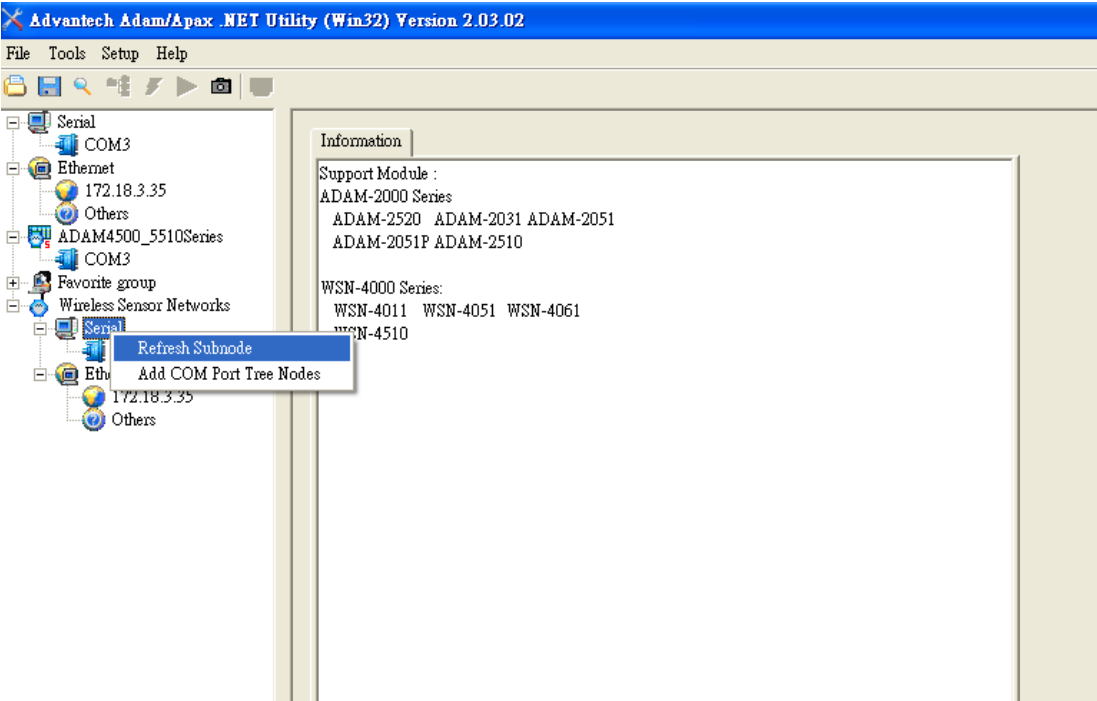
Advantech Adam/Apax .NET Utility (Win32) Version 2.03.02

File Tools Setup Help

Serial
COM3
Ethernet
172.18.3.35
Others
ADAM4500_5510Series
COM3
Favorite group
Wireless Sensor Networks
Serial
Ethe
172.18.3.35
Others

Refresh Subnode
Add COM Port Tree Nodes

Information

Support Module :
ADAM-2000 Series
ADAM-2520 ADAM-2031 ADAM-2051
ADAM-2051P ADAM-2510

WSN-4000 Series:
WSN-4011 WSN-4051 WSN-4061
WSN-4510